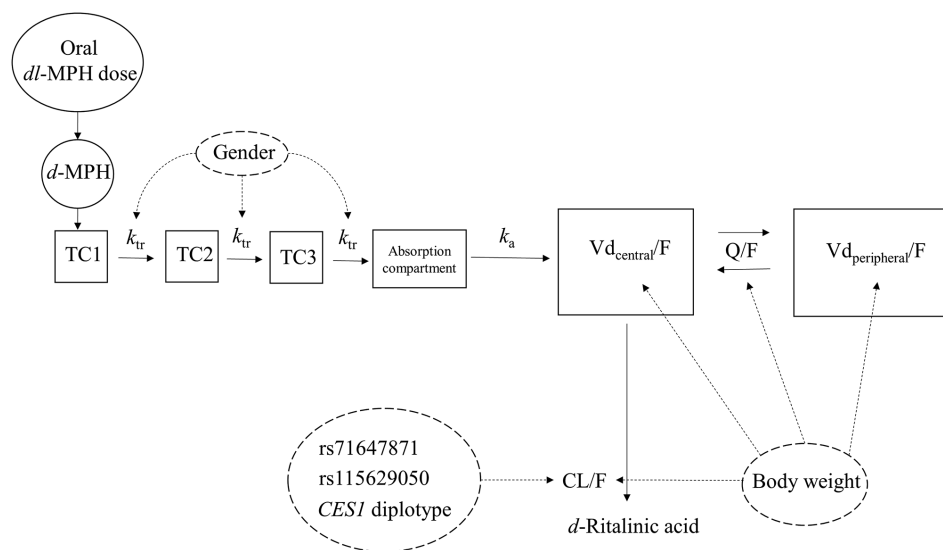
Oral
*dl*-MPH dose

*d*-MPH

Gender

TC1

$k_{tr}$

TC2

$k_{tr}$

TC3

$k_{tr}$

Absorption compartment

$k_a$

$Vd_{central}/F$

Q/F

$Vd_{peripheral}/F$

rs71647871
rs115629050
*CES1* diplotype

CL/F

Body weight

*d*-Ritalinic acid